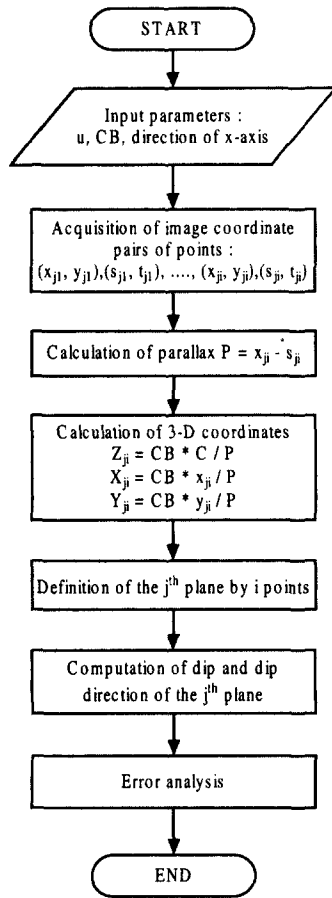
START

Input parameters : u, CB, direction of x-axis

Acquisition of image coordinate pairs of points : $(x_{j1}, y_{j1}),(s_{j1}, t_{j1}), \ldots, (x_{ji}, y_{ji}),(s_{ji}, t_{ji})$

Calculation of parallax $P = x_{ji} - s_{ji}$

Calculation of 3-D coordinates
$Z_{ji} = CB * C / P$
$X_{ji} = CB * x_{ji} / P$
$Y_{ji} = CB * y_{ji} / P$

Definition of the $j^{th}$ plane by i points

Computation of dip and dip direction of the $j^{th}$ plane

Error analysis

END